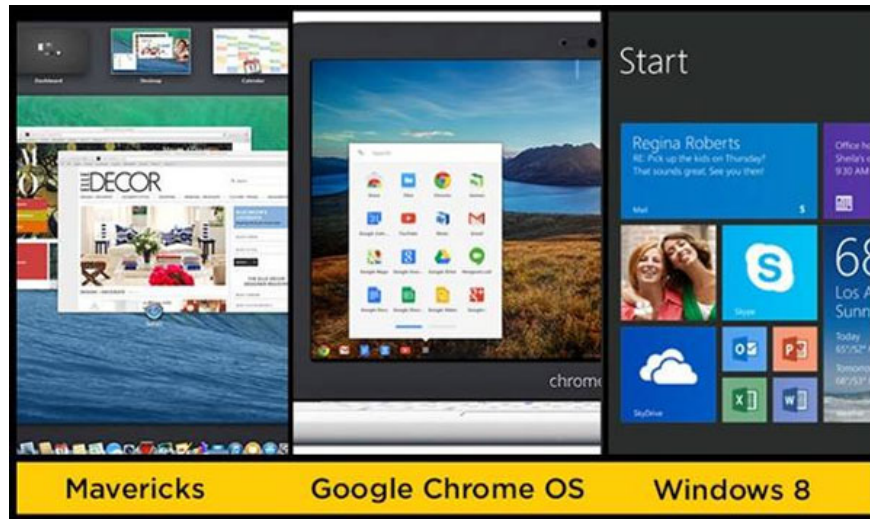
Dashboard

Desktop

Calendar

ELLE DECOR

chrome

Start

Regina Roberts
RE: Pick up the kids on Thursday?
That sounds great. See you then!

Mail

Office h
Sheila's
9:30 AM

Skype

68
Los A
Sunn

Today
65°/52°

SkyDrive

Mavericks

Google Chrome OS

Windows 8